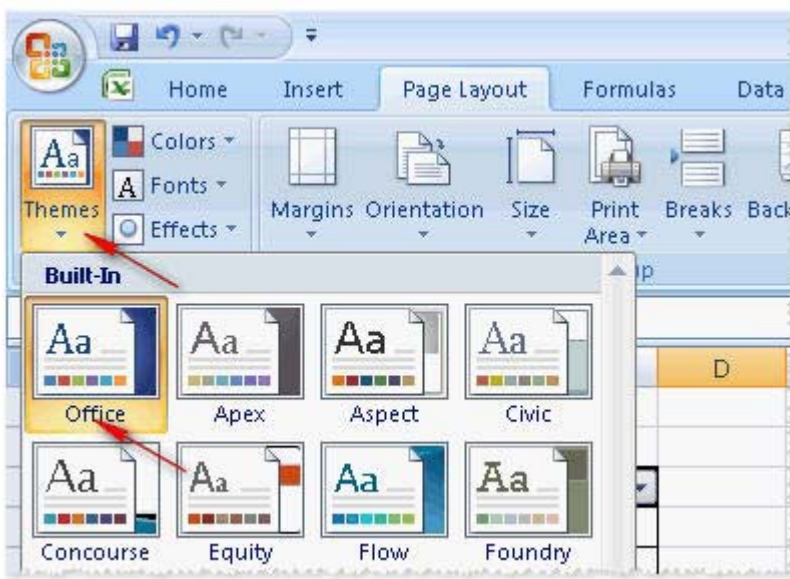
Home Insert Page Layout Formulas Data

Aa Themes

Colors

A Fonts

Effects

Margins Orientation Size Print Area Breaks Back

Built-In

Aa Office

Aa Apex

Aa Aspect

Aa Civic

D

Aa Concourse

Aa Equity

Aa Flow

Aa Foundry